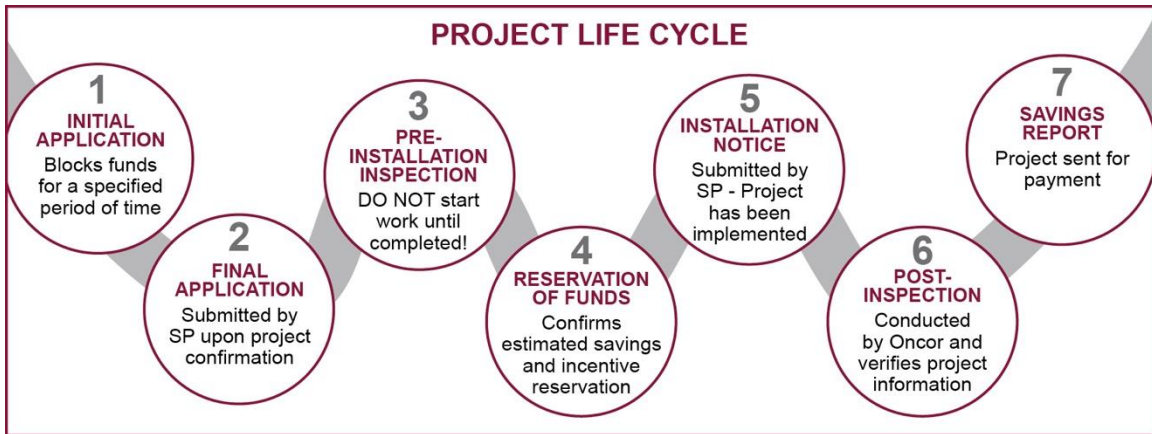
PROJECT LIFE CYCLE

1
INITIAL APPLICATION
Blocks funds for a specified period of time

2
FINAL APPLICATION
Submitted by SP upon project confirmation

3
PRE-INSTALLATION INSPECTION
DO NOT start work until completed!

4
RESERVATION OF FUNDS
Confirms estimated savings and incentive reservation

5
INSTALLATION NOTICE
Submitted by SP - Project has been implemented

6
POST-INSPECTION
Conducted by Oncor and verifies project information

7
SAVINGS REPORT
Project sent for payment